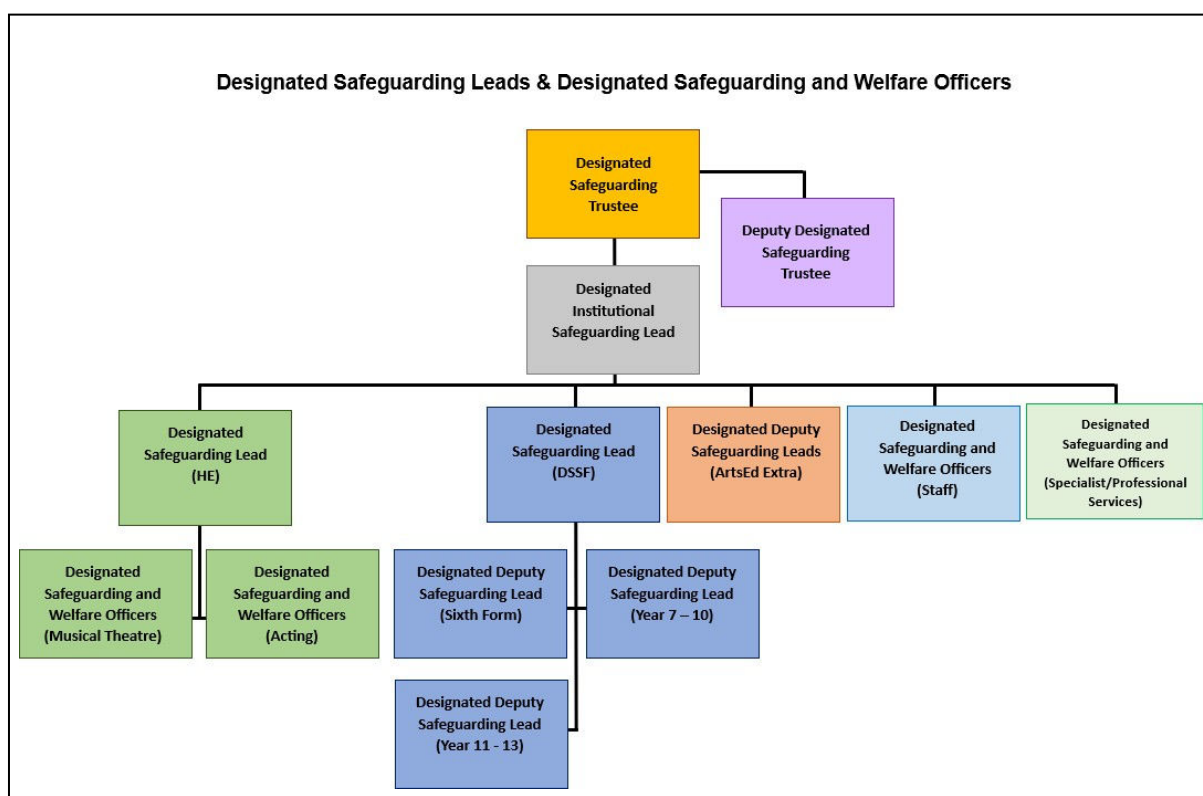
Designated Safeguarding Leads & Designated Safeguarding and Welfare Officers

Designated Safeguarding Trustee

Deputy Designated Safeguarding Trustee

Designated Institutional Safeguarding Lead

Designated Safeguarding Lead (HE)

Designated Safeguarding Lead (DSSF)

Designated Deputy Safeguarding Leads (ArtsEd Extra)

Designated Safeguarding and Welfare Officers (Staff)

Designated Safeguarding and Welfare Officers (Specialist/Professional Services)

Designated Safeguarding and Welfare Officers (Musical Theatre)

Designated Safeguarding and Welfare Officers (Acting)

Designated Deputy Safeguarding Lead (Sixth Form)

Designated Deputy Safeguarding Lead (Year 7 – 10)

Designated Deputy Safeguarding Lead (Year 11 - 13)